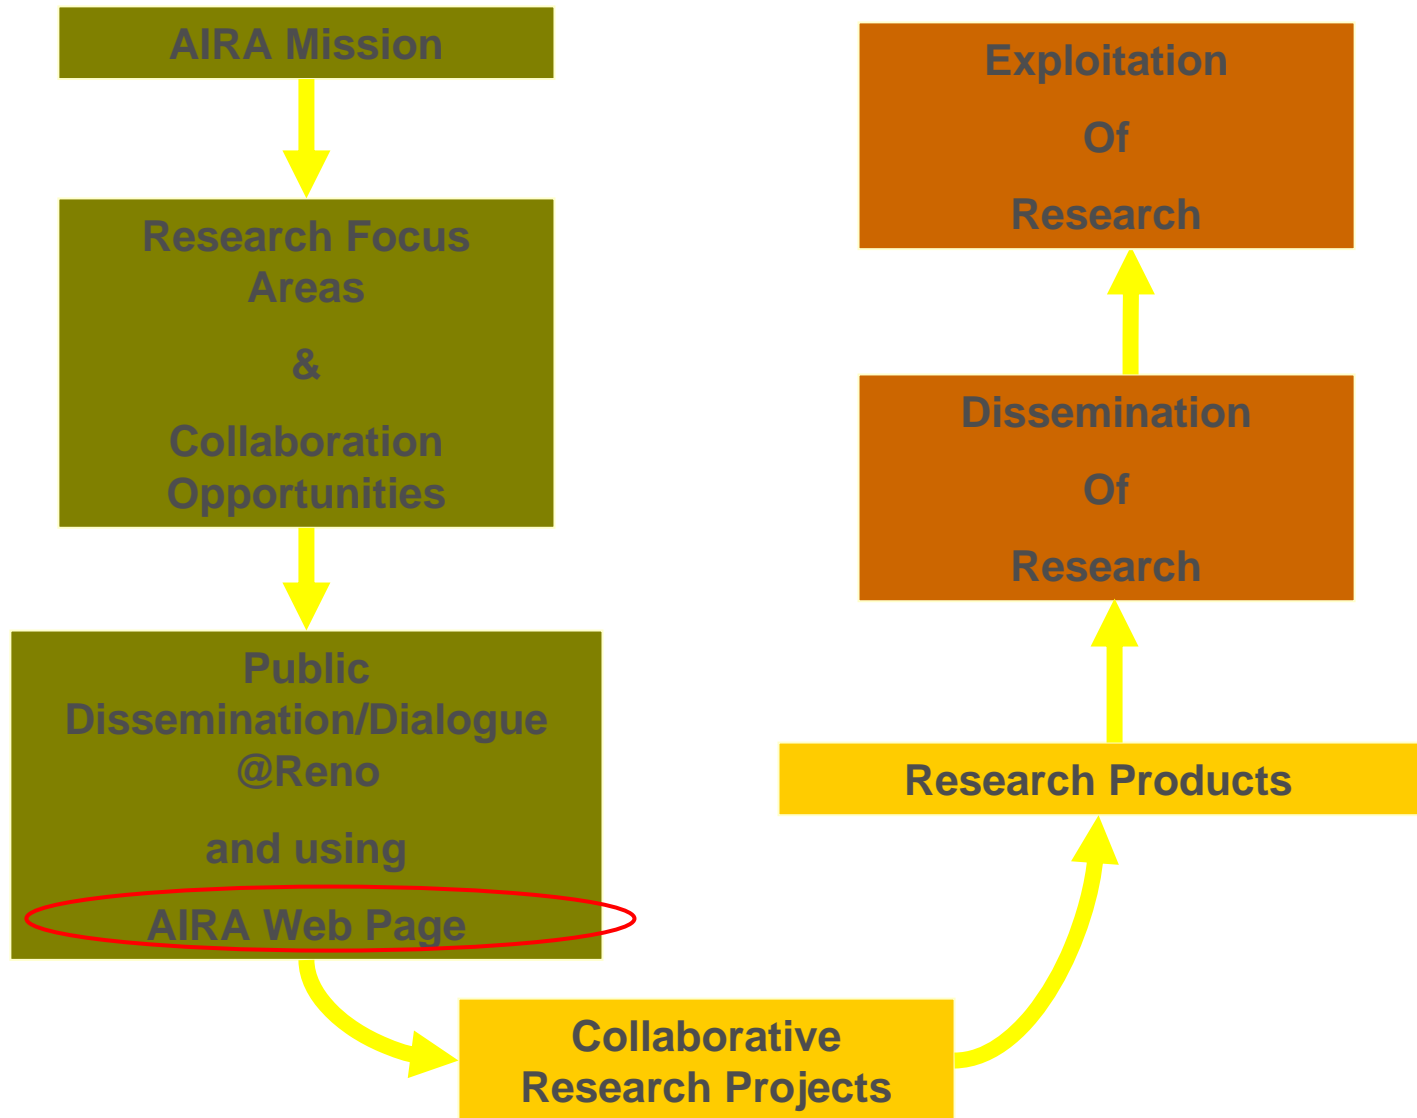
AIRA Mission

Research Focus Areas

&

Collaboration Opportunities

Public Dissemination/Dialogue @Reno

and using

AIRA Web Page

Collaborative Research Projects

Research Products

Dissemination

Of

Research

Exploitation

Of

Research